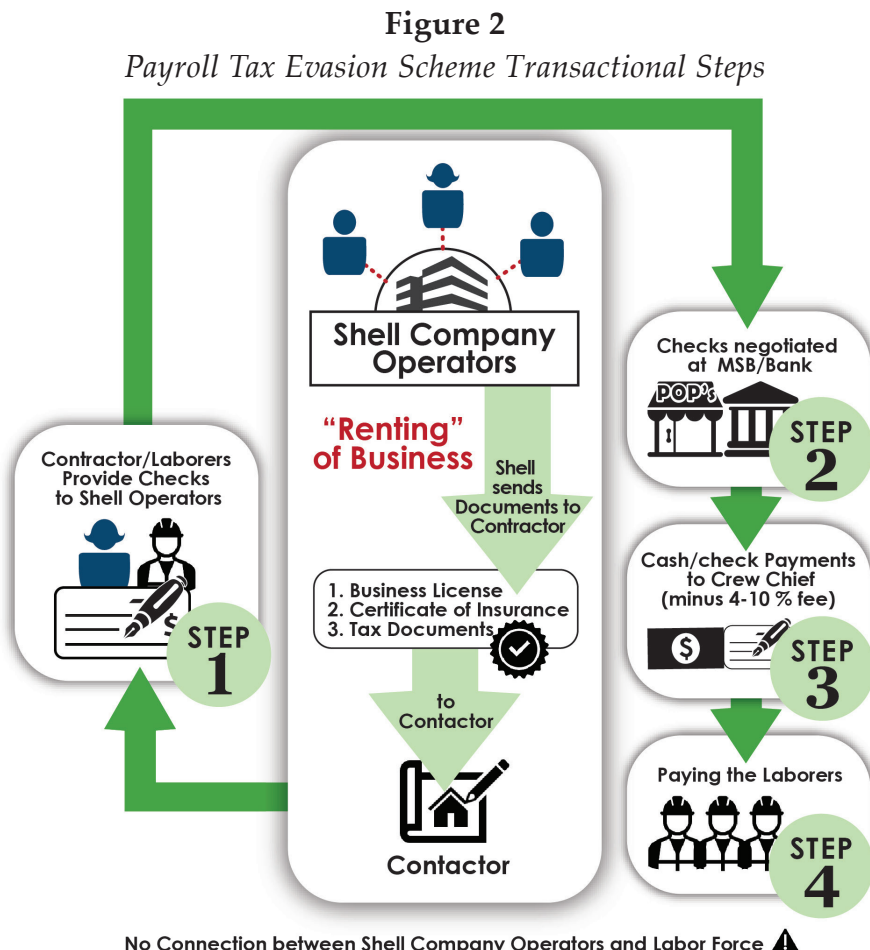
**Figure 2**
*Payroll Tax Evasion Scheme Transactional Steps*

Shell Company Operators

"Renting" of Business

Shell sends Documents to Contractor

1. Business License
2. Certificate of Insurance
3. Tax Documents

to Contactor

Contactor

Contractor/Laborers Provide Checks to Shell Operators

STEP 1

Checks negotiated at MSB/Bank

POP'S

STEP 2

Cash/check Payments to Crew Chief (minus 4-10 % fee)

STEP 3

Paying the Laborers

STEP 4

No Connection between Shell Company Operators and Labor Force